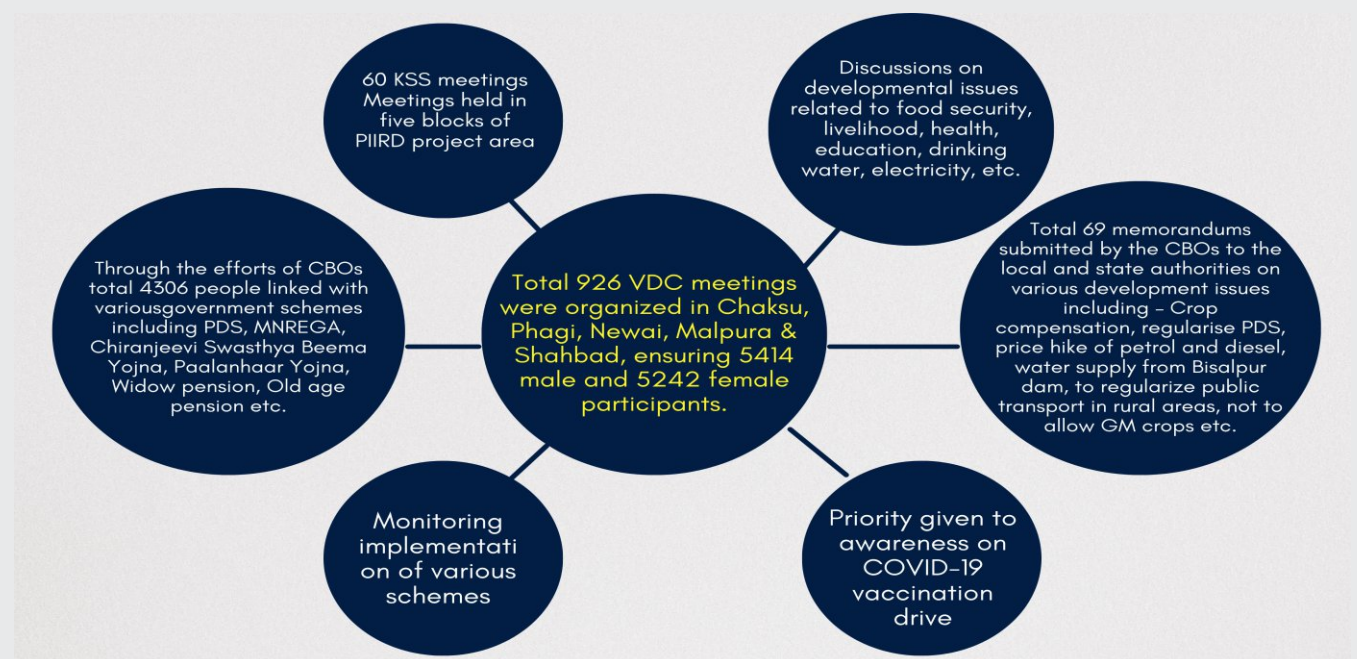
Total 926 VDC meetings were organized in Chaksu, Phagi, Newai, Malpura & Shahbad, ensuring 5414 male and 5242 female participants.

60 KSS meetings Meetings held in five blocks of PIIRD project area

Discussions on developmental issues related to food security, livelihood, health, education, drinking water, electricity, etc.

Total 69 memorandums submitted by the CBOs to the local and state authorities on various development issues including - Crop compensation, regularise PDS, price hike of petrol and diesel, water supply from Bisalpur dam, to regularize public transport in rural areas, not to allow GM crops etc.

Priority given to awareness on COVID-19 vaccination drive

Monitoring implementati on of various schemes

Through the efforts of CBOs total 4306 people linked with variousgovernment schemes including PDS, MNREGA, Chiranjeevi Swasthya Beema Yojna, Paalanhaar Yojna, Widow pension, Old age pension etc.